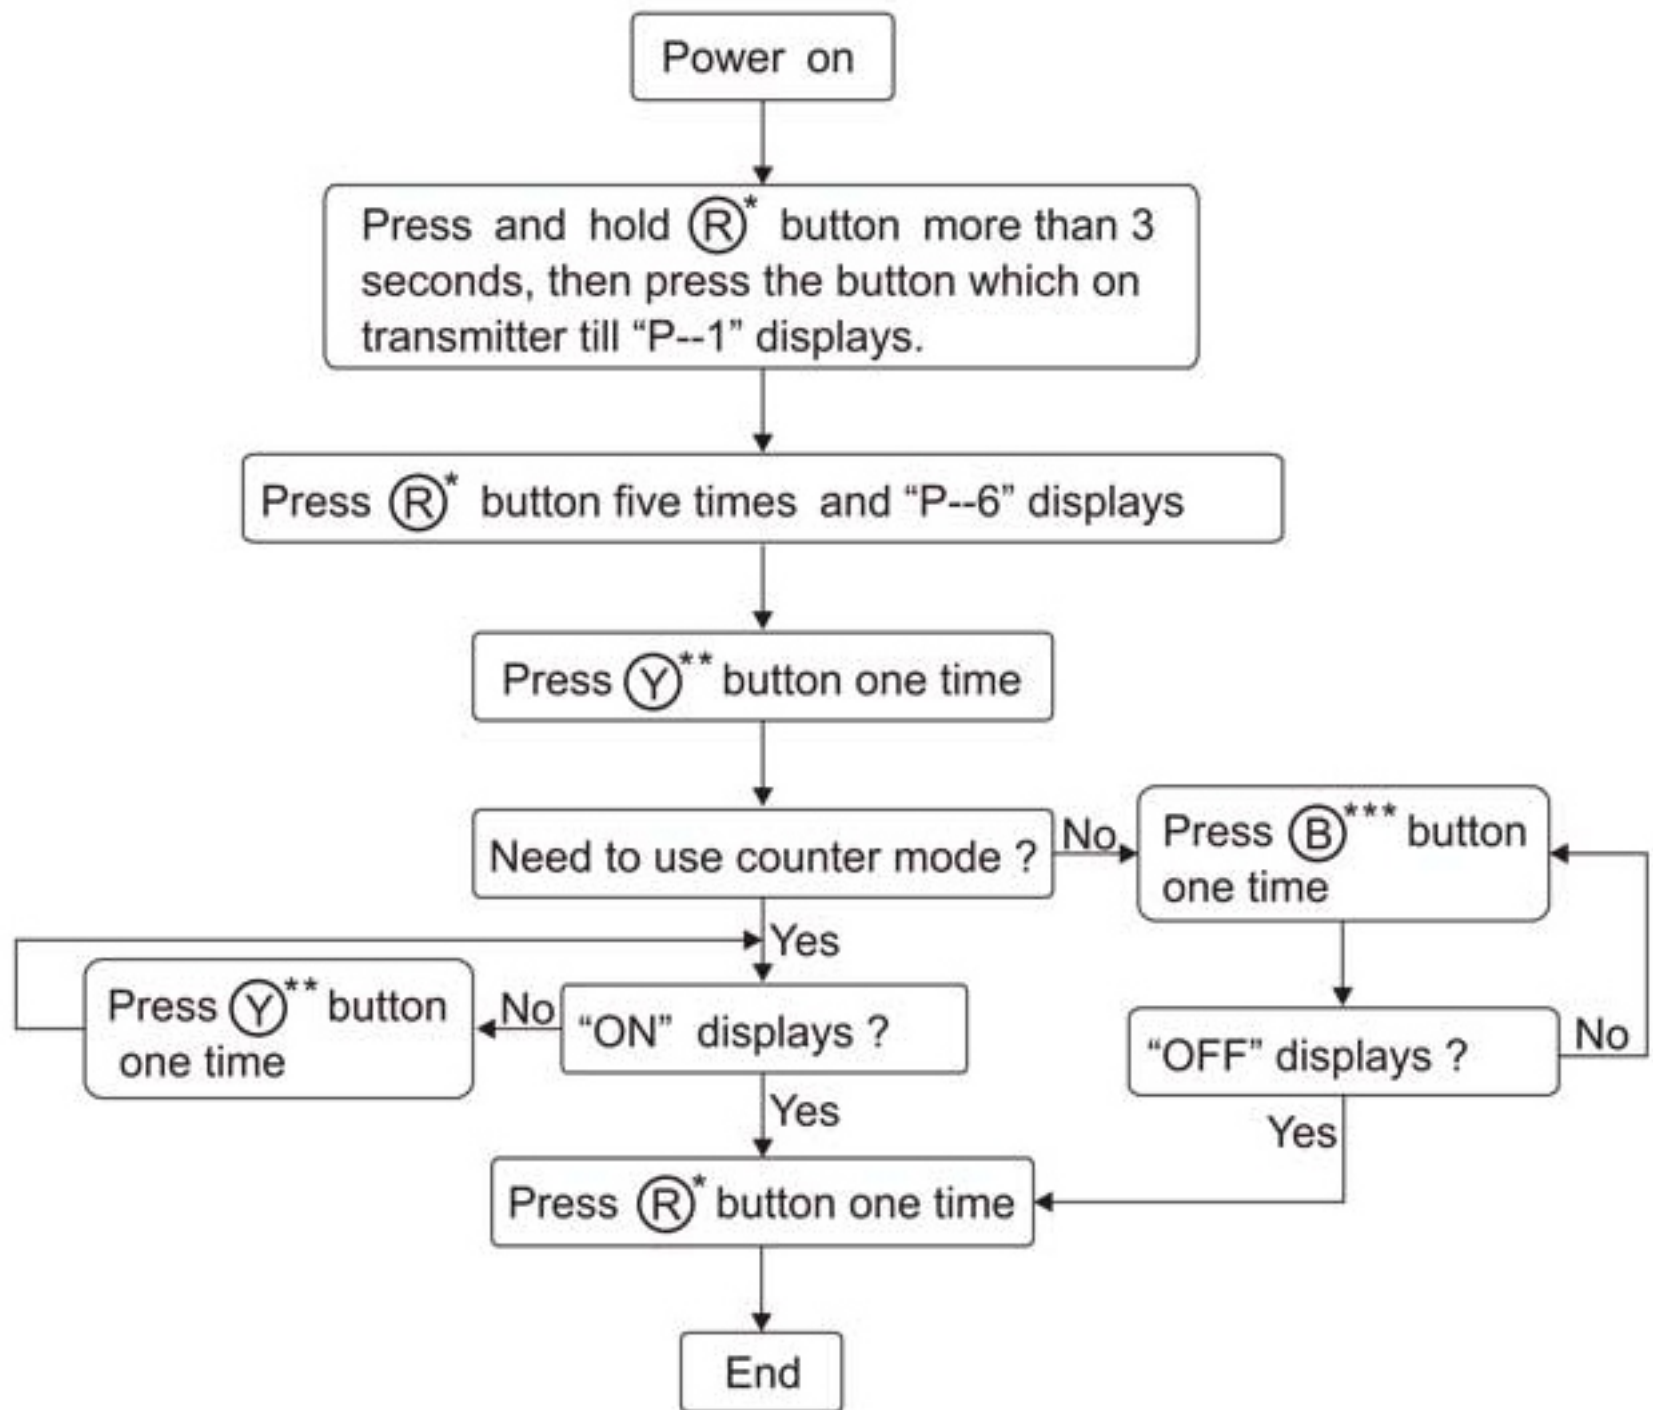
Power on

Press and hold Ⓡ* button more than 3 seconds, then press the button which on transmitter till “P--1” displays.

Press Ⓡ* button five times and “P--6” displays

Press Ⓨ** button one time

Need to use counter mode ?

No

Press Ⓑ*** button one time

Yes

Press Ⓨ** button one time

No

“ON” displays ?

“OFF” displays ?

No

Yes

Yes

Press Ⓡ* button one time

End